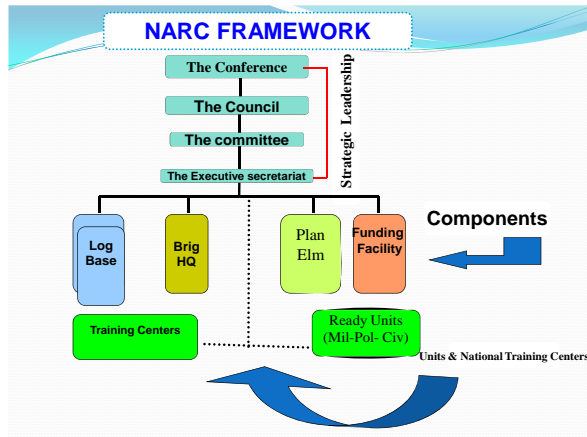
NARC FRAMEWORK

The Conference

The Council

The committee

The Executive secretariat

Strategic Leadership

Components

Log Base

Brig HQ

Plan Elm

Funding Facility

Training Centers

Ready Units (Mil-Pol- Civ)

Units & National Training Centers